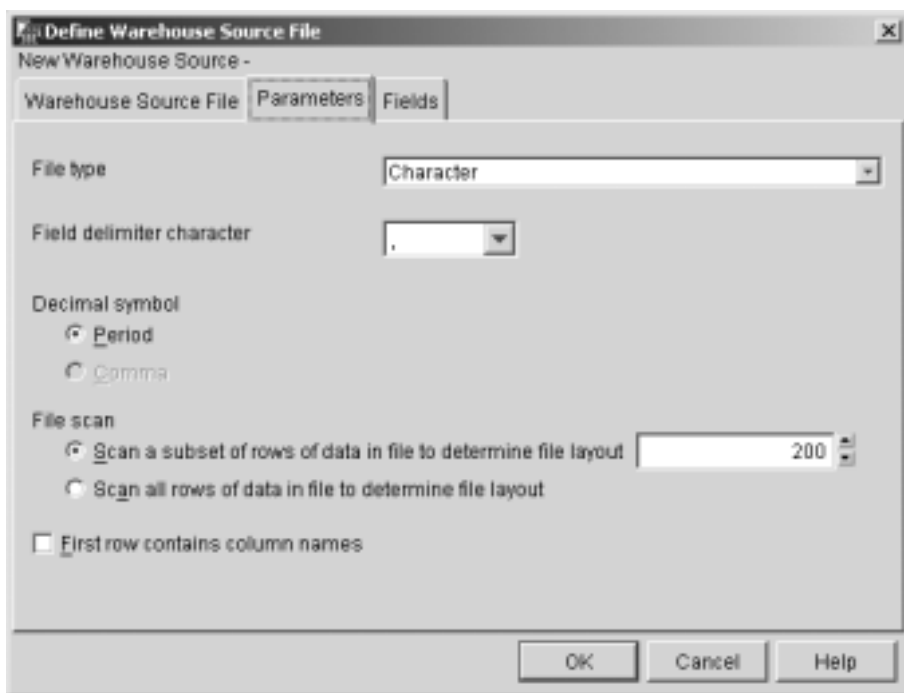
Define Warehouse Source File
New Warehouse Source -
Warehouse Source File | Parameters | Fields

File type
Character

Field delimiter character
,

Decimal symbol
Period
Comma

File scan
Scan a subset of rows of data in file to determine file layout 200
Scan all rows of data in file to determine file layout

First row contains column names

OK Cancel Help